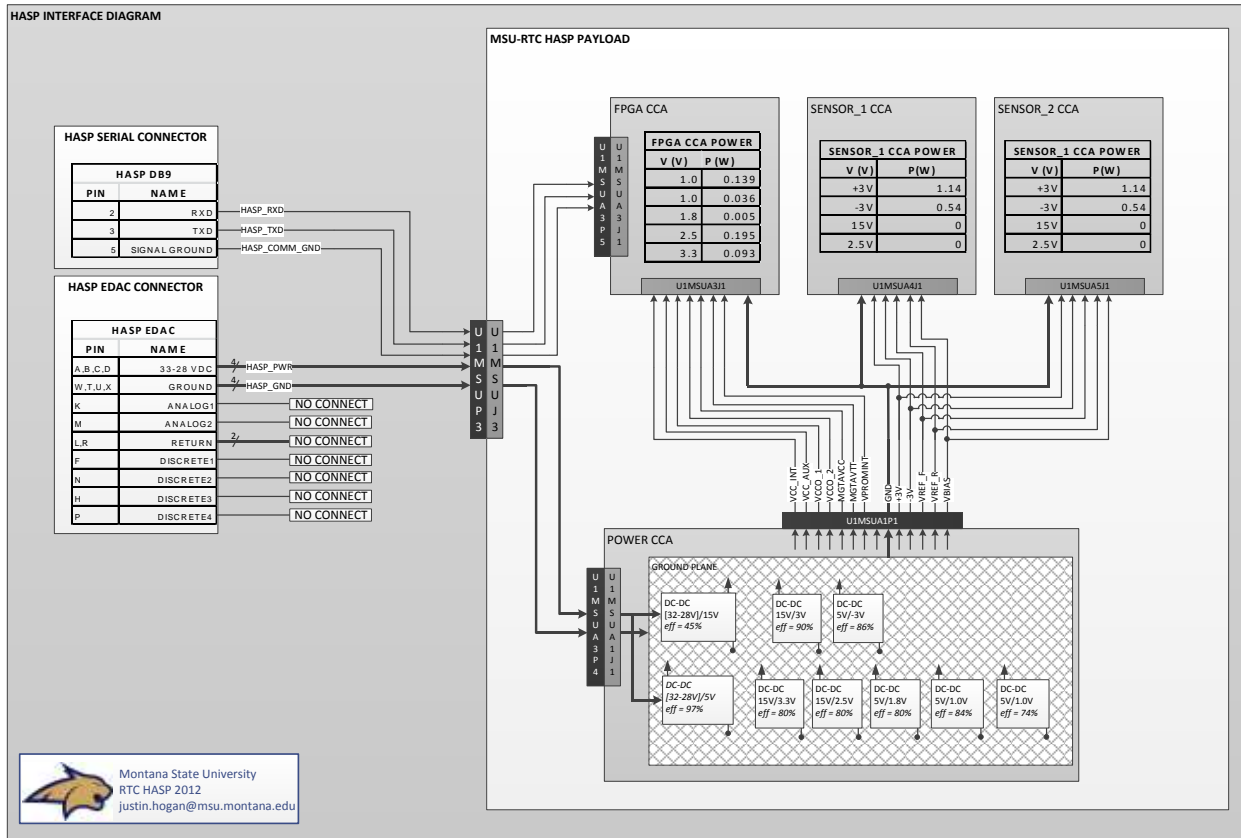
HASP INTERFACE DIAGRAM

MSU-RTC HASP PAYLOAD

HASP SERIAL CONNECTOR

| HASP DB9 | |
|---|---|
| PIN | NAME |
| 2 | RXD |
| 3 | TXD |
| 5 | SIGNAL GROUND |

HASP_RXD
HASP_TXD
HASP_COMM_GND

HASP EDAC CONNECTOR

| HASP EDAC | |
|---|---|
| PIN | NAME |
| A,B,C,D | 33-28 VDC |
| W,T,U,X | GROUND |
| K | ANALOG1 |
| M | ANALOG2 |
| L,R | RETURN |
| F | DISCRETE1 |
| N | DISCRETE2 |
| H | DISCRETE3 |
| P | DISCRETE4 |

4 HASP_PWR
4 HASP_GND
NO CONNECT
NO CONNECT
2 NO CONNECT
NO CONNECT
NO CONNECT
NO CONNECT
NO CONNECT

U1MSUP3
U1MSUJ3

U1MSUA3P5
U1MSUA3J1

FPGA CCA

| FPGA CCA POWER | |
|---|---|
| V (V) | P (W) |
| 1.0 | 0.139 |
| 1.0 | 0.036 |
| 1.8 | 0.005 |
| 2.5 | 0.195 |
| 3.3 | 0.093 |

U1MSUA3J1

SENSOR_1 CCA

| SENSOR_1 CCA POWER | |
|---|---|
| V (V) | P(W) |
| +3V | 1.14 |
| -3V | 0.54 |
| 15V | 0 |
| 2.5V | 0 |

U1MSUA4J1

SENSOR_2 CCA

| SENSOR_1 CCA POWER | |
|---|---|
| V (V) | P(W) |
| +3V | 1.14 |
| -3V | 0.54 |
| 15V | 0 |
| 2.5V | 0 |

U1MSUA5J1

VCC_INT
VCC_AUX
VCCO_1
VCCO_2
MGTAVCC
MGTAVTT
VPROMINT
GND
+3V
-3V
VREF_F
VREF_R
VBIAS

U1MSUA1P1

POWER CCA

U1MSUA3P4
U1MSUA1J1

GROUND PLANE

DC-DC [32-28V]/15V eff = 45%
DC-DC 15V/3V eff = 90%
DC-DC 5V/-3V eff = 86%
DC-DC [32-28V]/5V eff = 97%
DC-DC 15V/3.3V eff = 80%
DC-DC 15V/2.5V eff = 80%
DC-DC 5V/1.8V eff = 80%
DC-DC 5V/1.0V eff = 84%
DC-DC 5V/1.0V eff = 74%

Montana State University
RTC HASP 2012
justin.hogan@msu.montana.edu